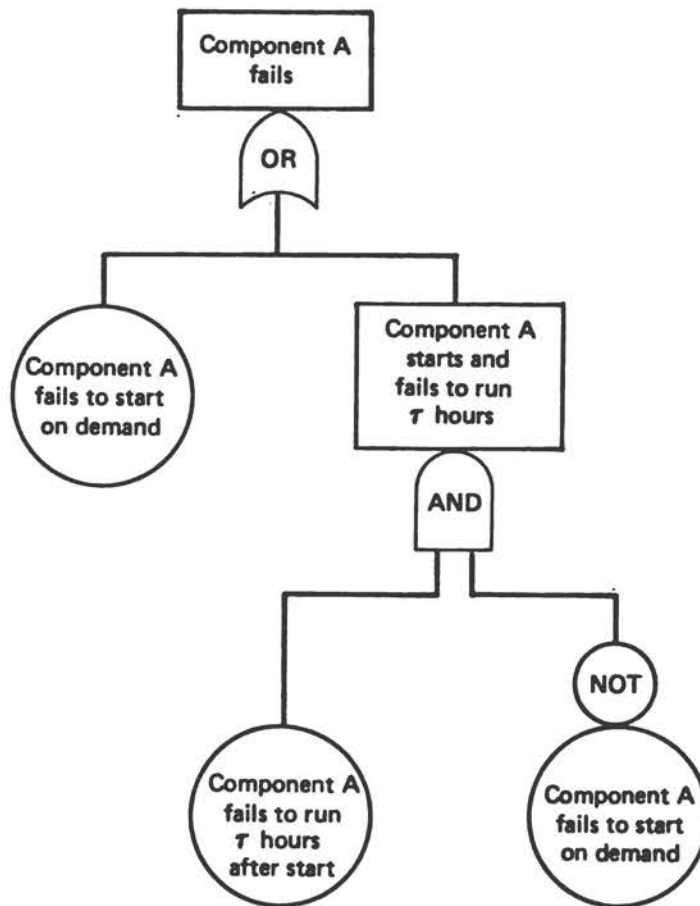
Component A fails

OR

Component A fails to start on demand

Component A starts and fails to run $\tau$ hours

AND

Component A fails to run $\tau$ hours after start

NOT

Component A fails to start on demand